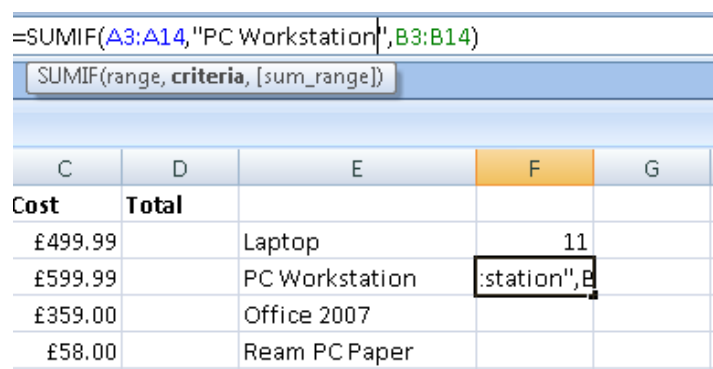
=SUMIF(A3:A14,"PC Workstation",B3:B14)

SUMIF(range, **criteria**, [sum_range])

| C | D | E | F | G |
|---|---|---|---|---|
| Cost | Total | | | |
| £499.99 | | Laptop | 11 | |
| £599.99 | | PC Workstation | :station",B | |
| £359.00 | | Office 2007 | | |
| £58.00 | | Ream PC Paper | | |